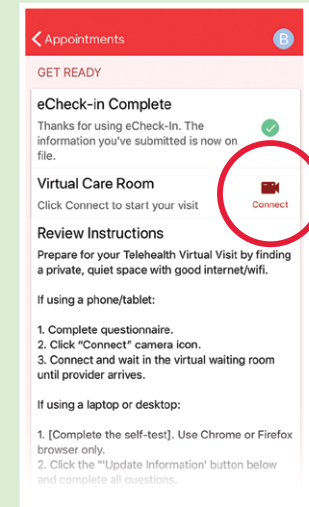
Appointments

B

GET READY

eCheck-in Complete

Thanks for using eCheck-In. The information you've submitted is now on file.

Virtual Care Room

Click Connect to start your visit

Connect

Review Instructions

Prepare for your Telehealth Virtual Visit by finding a private, quiet space with good internet/wifi.

If using a phone/tablet:

1. Complete questionnaire.
2. Click "Connect" camera icon.
3. Connect and wait in the virtual waiting room until provider arrives.

If using a laptop or desktop:

1. [Complete the self-test]. Use Chrome or Firefox browser only.
2. Click the "'Update Information' button below and complete all questions.